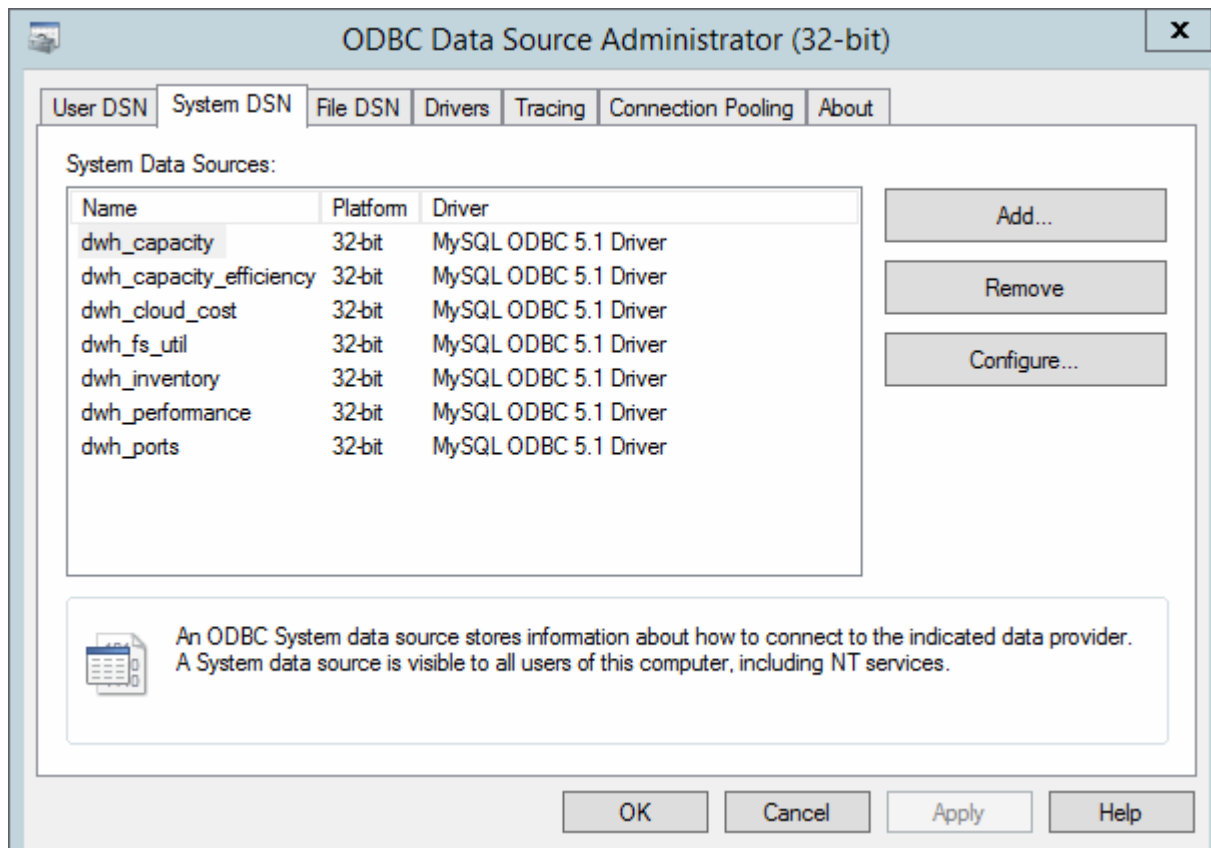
ODBC Data Source Administrator (32-bit)

x

User DSN | System DSN | File DSN | Drivers | Tracing | Connection Pooling | About

System Data Sources:

| Name | Platform | Driver |
|---|---|---|
| dwh_capacity | 32-bit | MySQL ODBC 5.1 Driver |
| dwh_capacity_efficiency | 32-bit | MySQL ODBC 5.1 Driver |
| dwh_cloud_cost | 32-bit | MySQL ODBC 5.1 Driver |
| dwh_fs_util | 32-bit | MySQL ODBC 5.1 Driver |
| dwh_inventory | 32-bit | MySQL ODBC 5.1 Driver |
| dwh_performance | 32-bit | MySQL ODBC 5.1 Driver |
| dwh_ports | 32-bit | MySQL ODBC 5.1 Driver |

Add...

Remove

Configure...

An ODBC System data source stores information about how to connect to the indicated data provider. A System data source is visible to all users of this computer, including NT services.

OK

Cancel

Apply

Help